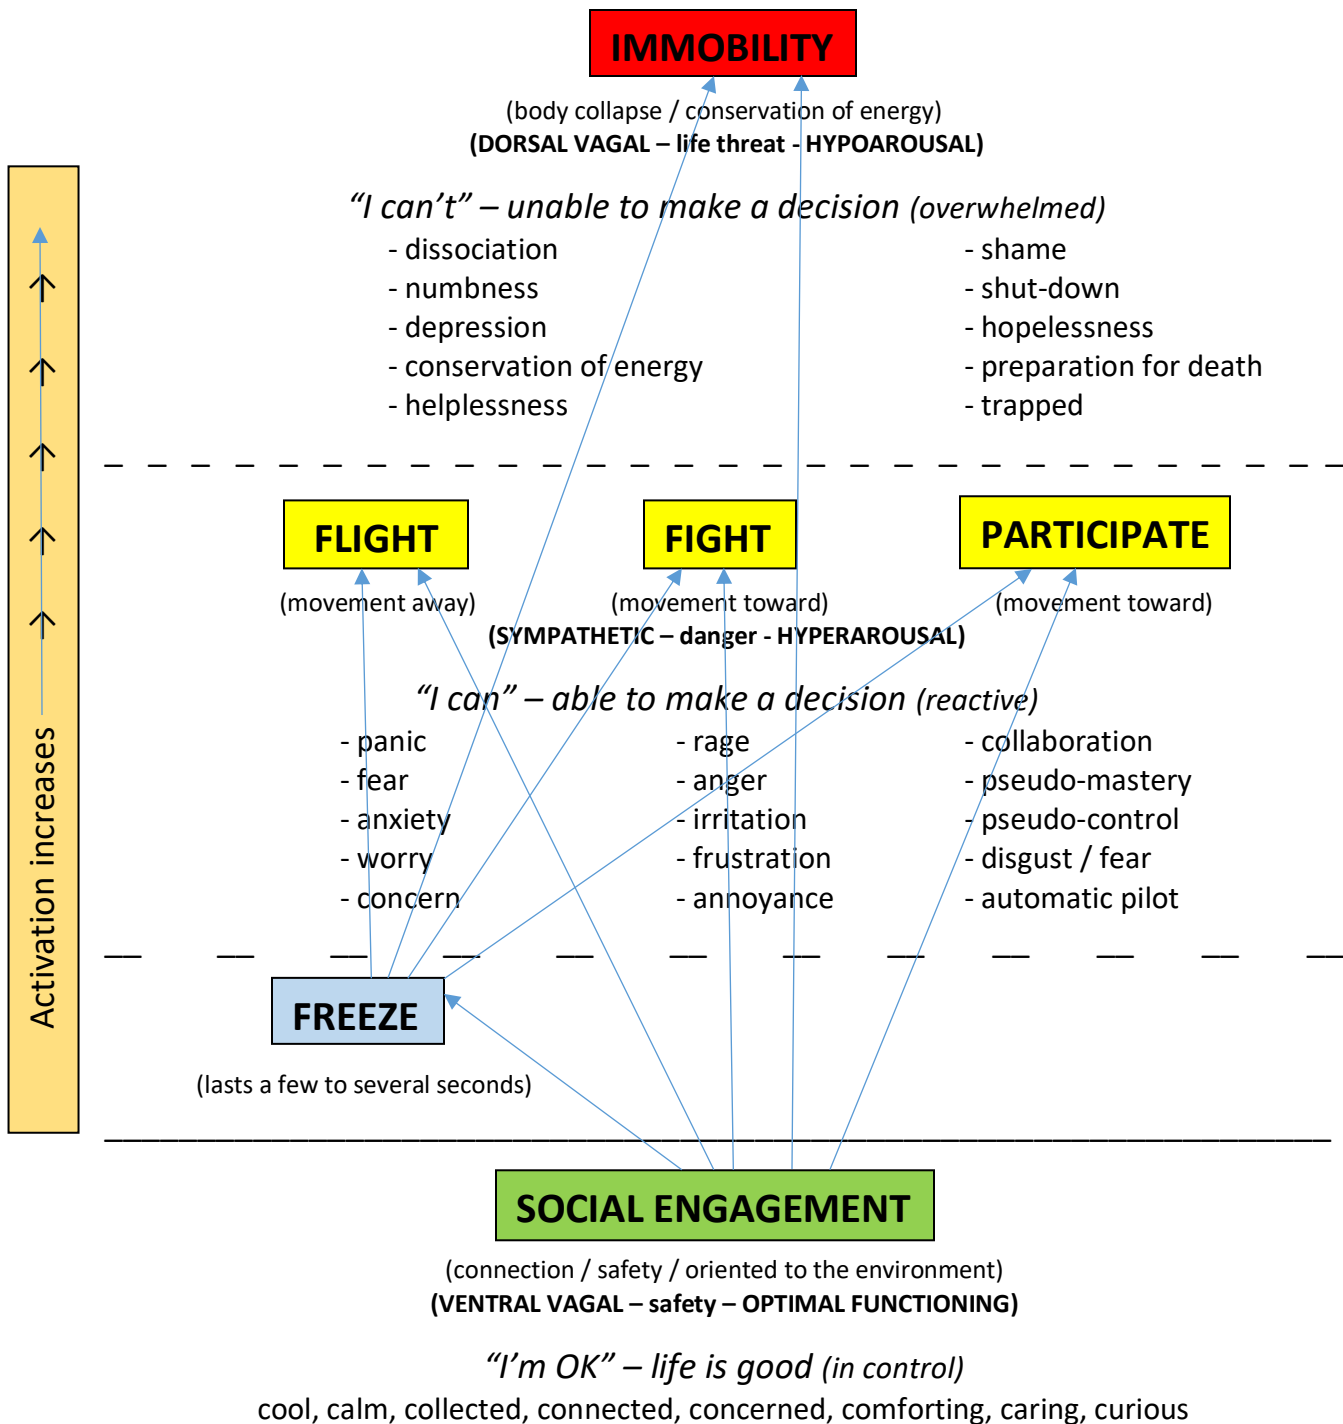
IMMOBILITY

(body collapse / conservation of energy)
(DORSAL VAGAL – life threat - HYPOAROUSAL)

"I can't" – unable to make a decision (overwhelmed)

- dissociation
- numbness
- depression
- conservation of energy
- helplessness

- shame
- shut-down
- hopelessness
- preparation for death
- trapped

Activation increases

FLIGHT

(movement away)

FIGHT

(movement toward)

PARTICIPATE

(movement toward)

(SYMPATHETIC – danger - HYPERAROUSAL)

"I can" – able to make a decision (reactive)

- panic
- fear
- anxiety
- worry
- concern

- rage
- anger
- irritation
- frustration
- annoyance

- collaboration
- pseudo-mastery
- pseudo-control
- disgust / fear
- automatic pilot

FREEZE

(lasts a few to several seconds)

SOCIAL ENGAGEMENT

(connection / safety / oriented to the environment)
(VENTRAL VAGAL – safety – OPTIMAL FUNCTIONING)

"I'm OK" – life is good (in control)
cool, calm, collected, connected, concerned, comforting, caring, curious